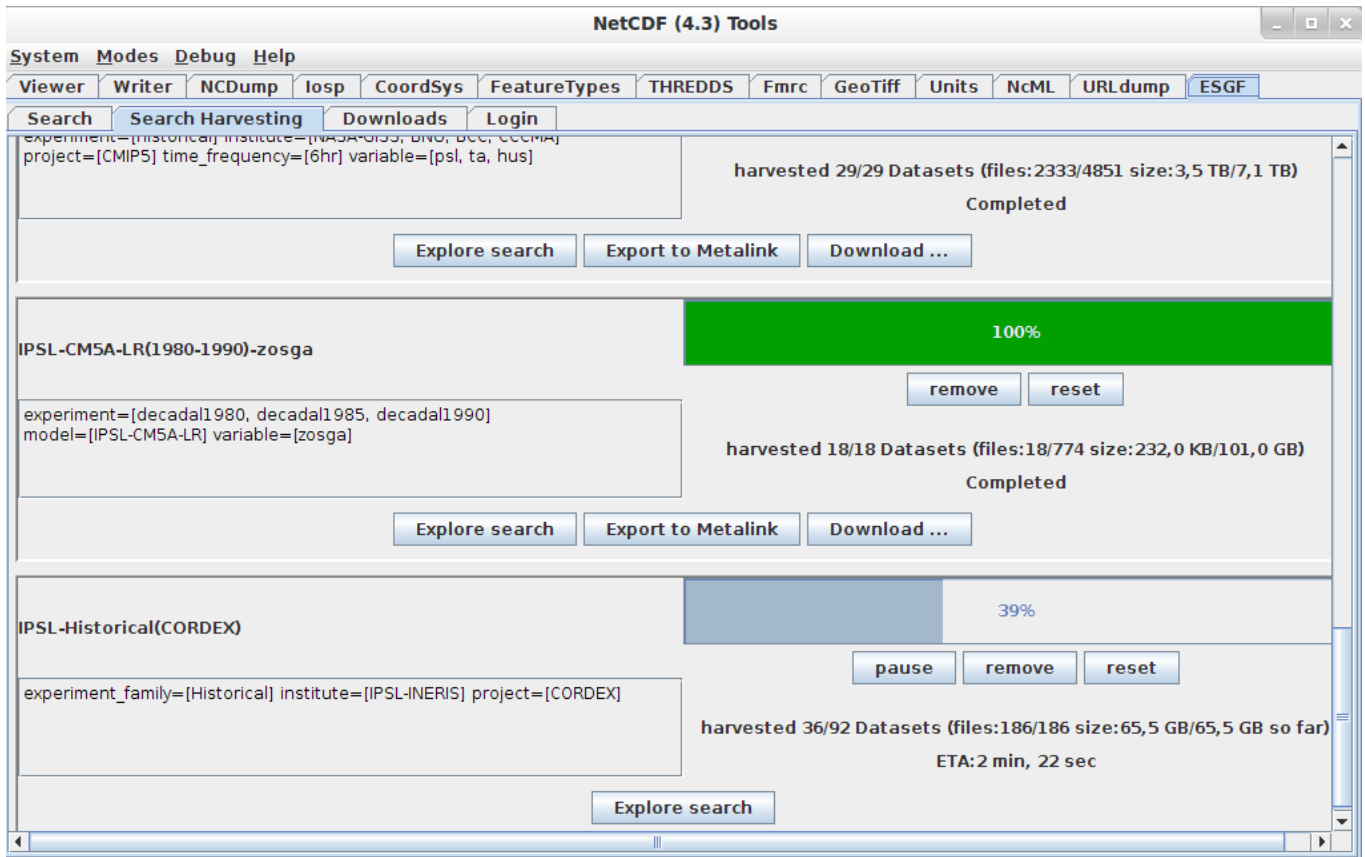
NetCDF (4.3) Tools

System Modes Debug Help

Viewer | Writer | NCDump | Iosp | CoordSys | FeatureTypes | THREDDS | Fmrc | GeoTiff | Units | NcML | URLdump | ESGF

Search | Search Harvesting | Downloads | Login

experiment=[historical] institute=[NASA-GISS, BNU, BCC, CCCMA] project=[CMIP5] time_frequency=[6hr] variable=[psl, ta, hus]

harvested 29/29 Datasets (files:2333/4851 size:3,5 TB/7,1 TB)

Completed

Explore search | Export to Metalink | Download ...

IPSL-CM5A-LR(1980-1990)-zosga

100%

remove | reset

experiment=[decadal1980, decadal1985, decadal1990] model=[IPSL-CM5A-LR] variable=[zosga]

harvested 18/18 Datasets (files:18/774 size:232,0 KB/101,0 GB)

Completed

Explore search | Export to Metalink | Download ...

IPSL-Historical(CORDEX)

39%

pause | remove | reset

experiment_family=[Historical] institute=[IPSL-INERIS] project=[CORDEX]

harvested 36/92 Datasets (files:186/186 size:65,5 GB/65,5 GB so far)

ETA:2 min, 22 sec

Explore search